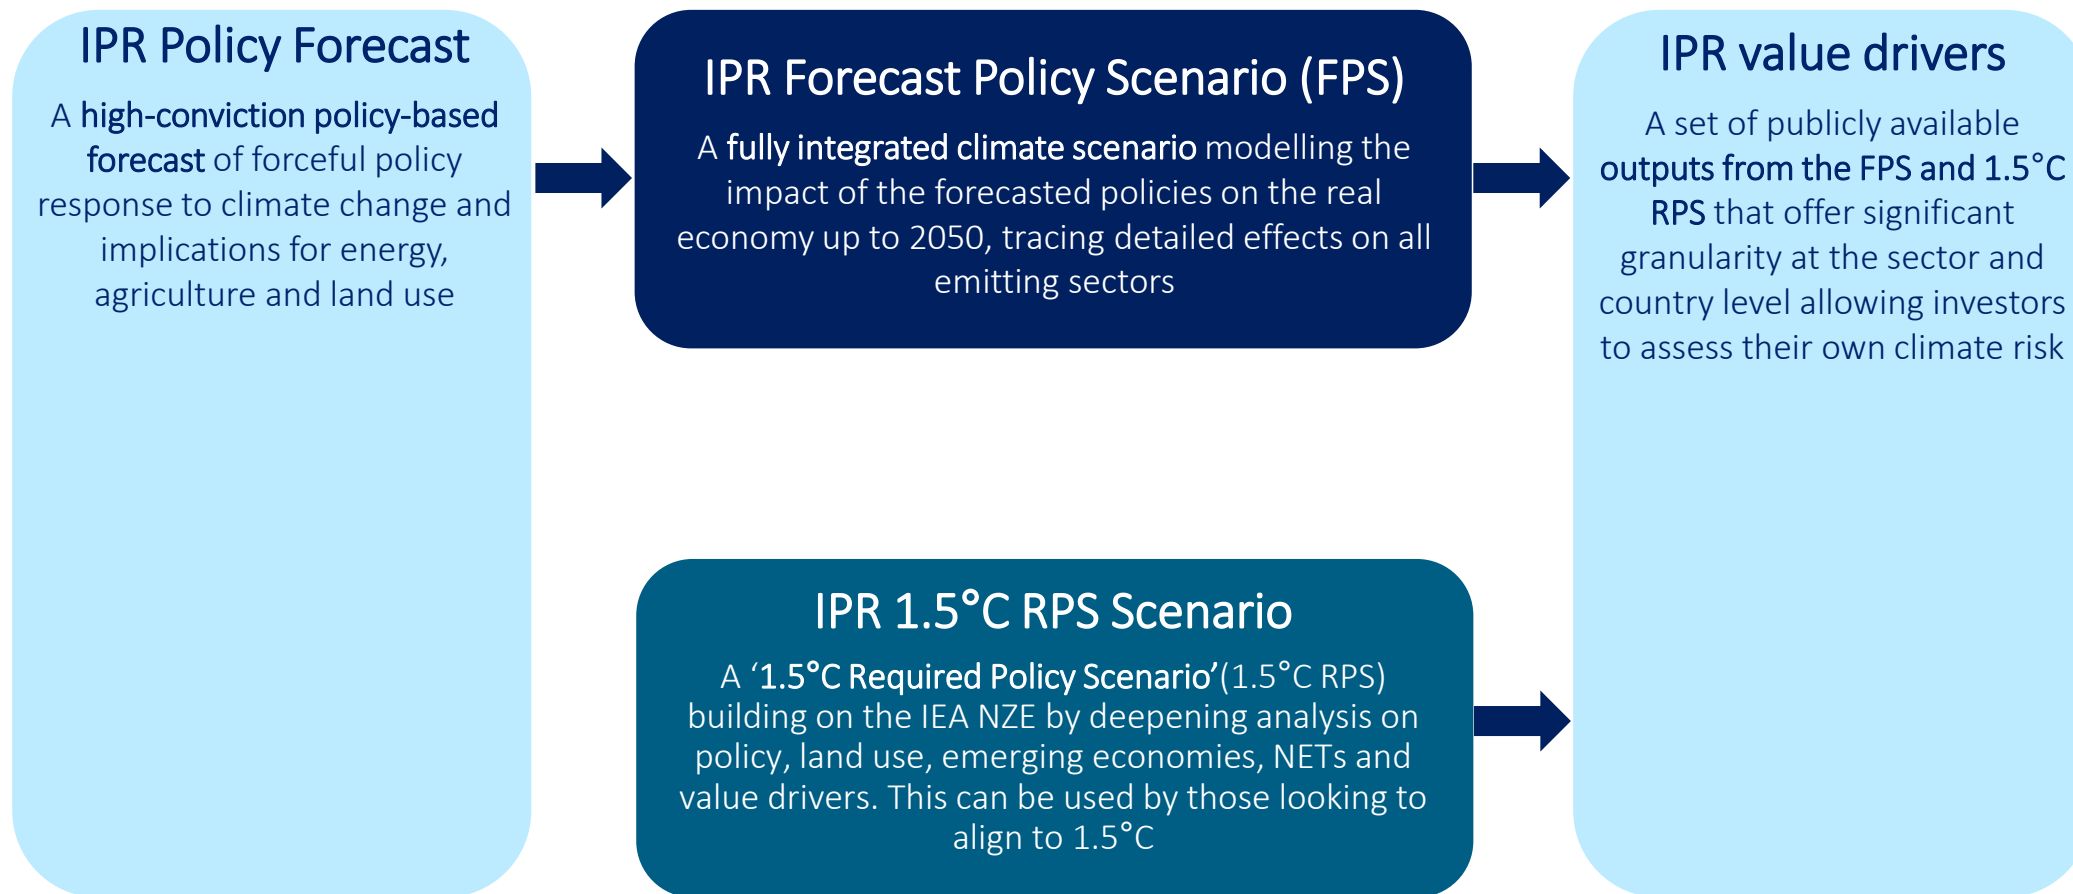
IPR Policy Forecast

A high-conviction policy-based forecast of forceful policy response to climate change and implications for energy, agriculture and land use

IPR Forecast Policy Scenario (FPS)

A fully integrated climate scenario modelling the impact of the forecasted policies on the real economy up to 2050, tracing detailed effects on all emitting sectors

IPR 1.5°C RPS Scenario

A '1.5°C Required Policy Scenario'(1.5°C RPS) building on the IEA NZE by deepening analysis on policy, land use, emerging economies, NETs and value drivers. This can be used by those looking to align to 1.5°C

IPR value drivers

A set of publicly available outputs from the FPS and 1.5°C RPS that offer significant granularity at the sector and country level allowing investors to assess their own climate risk